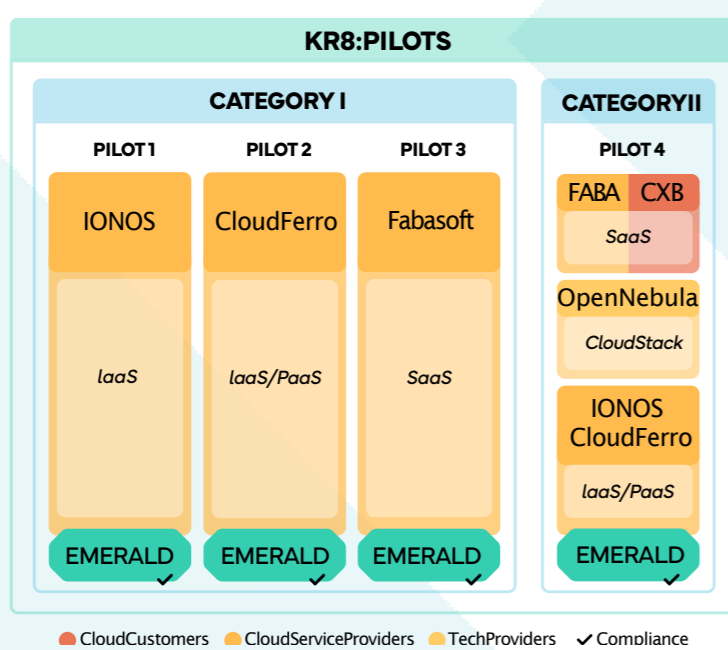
KR8:PILOTS

CATEGORY I

PILOT 1

IONOS

IaaS

EMERALD ✓

PILOT 2

CloudFerro

IaaS/PaaS

EMERALD ✓

PILOT 3

Fabasoft

SaaS

EMERALD ✓

CATEGORYII

PILOT 4

FABA CXB

SaaS

OpenNebula

CloudStack

IONOS CloudFerro

IaaS/PaaS

EMERALD ✓

CloudCustomers CloudServiceProviders TechProviders ✓ Compliance